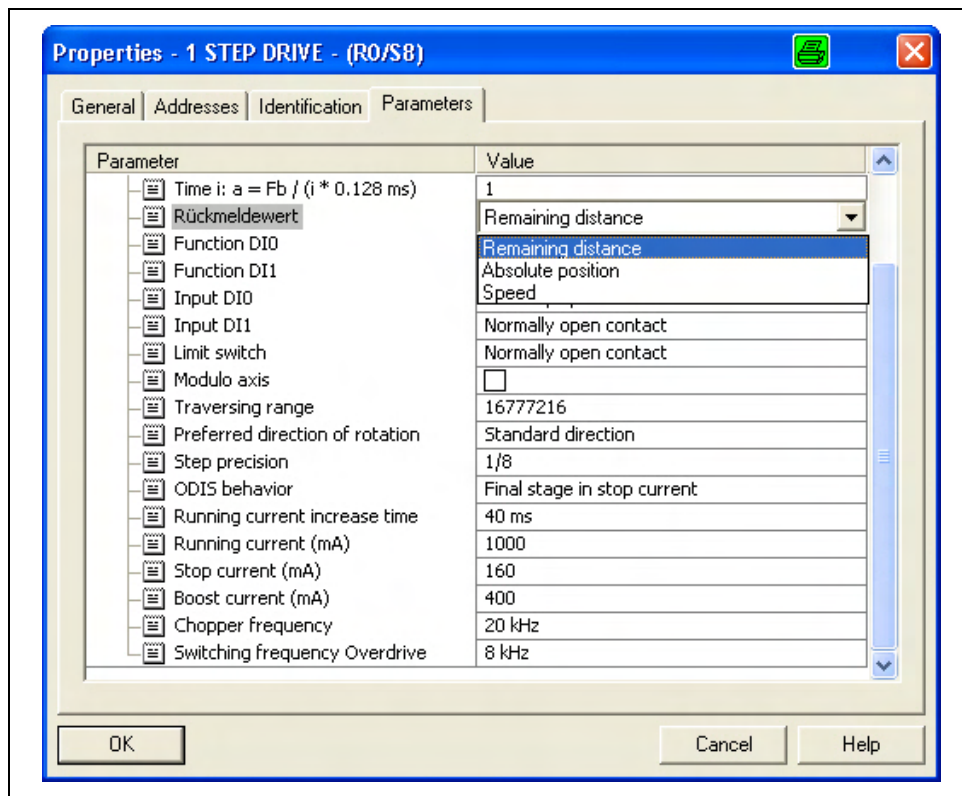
Properties - 1 STEP DRIVE - (R0/S8)

General | Addresses | Identification | Parameters

| Parameter | Value |
|---|---|
| Time i: a = Fb / (i * 0.128 ms) | 1 |
| Rückmeldewert | Remaining distance |
| Function DI0 | Remaining distance |
| Function DI1 | Absolute position |
| Input DI0 | Speed |
| Input DI1 | Normally open contact |
| Limit switch | Normally open contact |
| Modulo axis | |
| Traversing range | 16777216 |
| Preferred direction of rotation | Standard direction |
| Step precision | 1/8 |
| ODIS behavior | Final stage in stop current |
| Running current increase time | 40 ms |
| Running current (mA) | 1000 |
| Stop current (mA) | 160 |
| Boost current (mA) | 400 |
| Chopper frequency | 20 kHz |
| Switching frequency Overdrive | 8 kHz |

OK Cancel Help